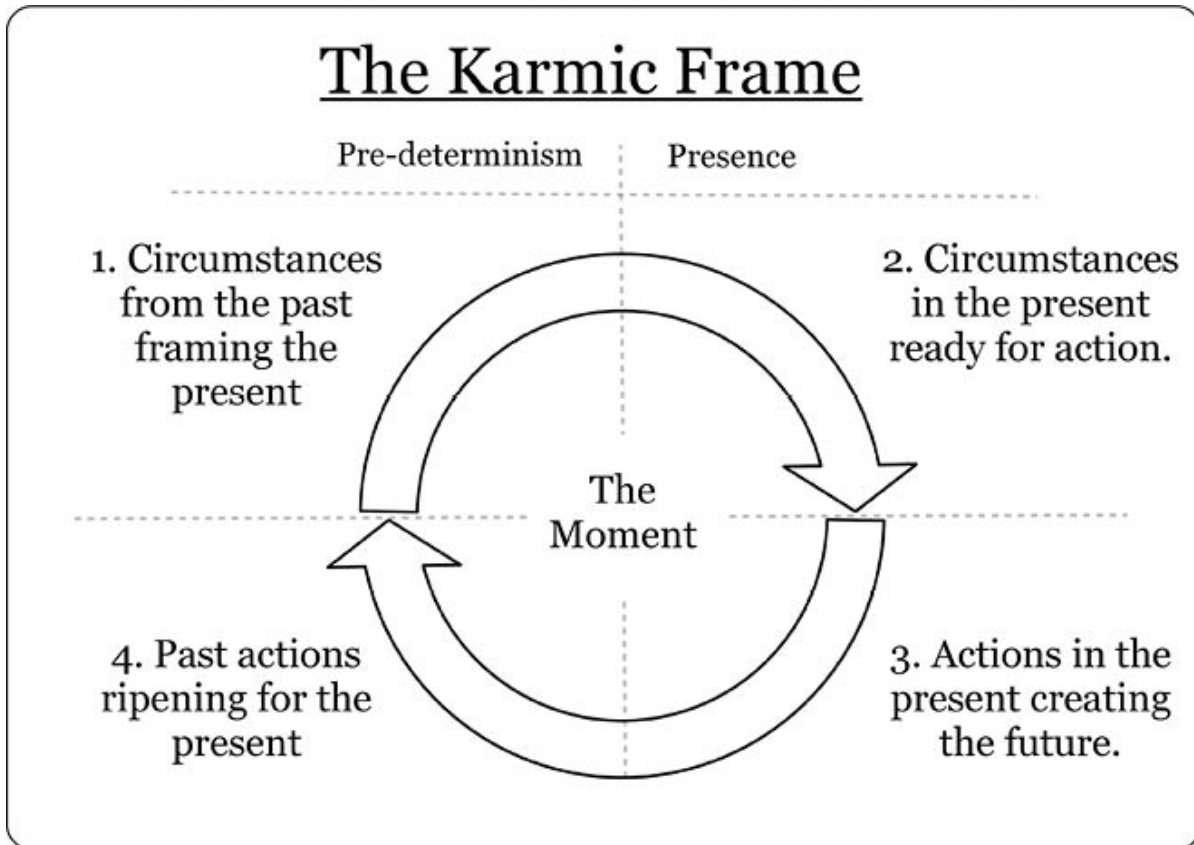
The Karmic Frame

Pre-determinism

Presence

1. Circumstances from the past framing the present

2. Circumstances in the present ready for action.

The Moment

4. Past actions ripening for the present

3. Actions in the present creating the future.